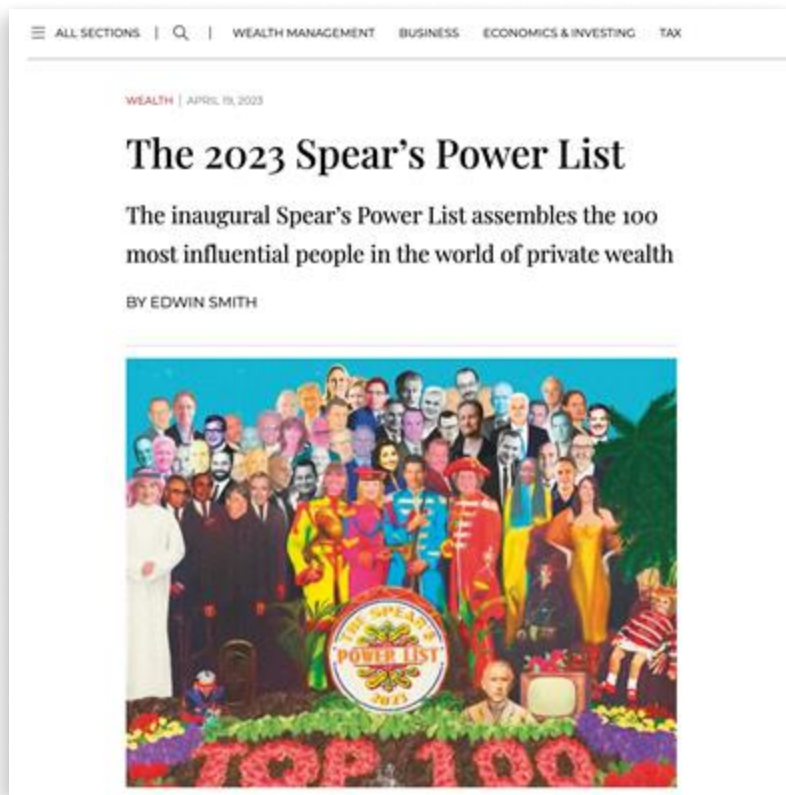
☰ ALL SECTIONS | 🔍 | WEALTH MANAGEMENT BUSINESS ECONOMICS & INVESTING TAX

WEALTH | APRIL 19, 2023

The 2023 Spear's Power List

The inaugural Spear's Power List assembles the 100 most influential people in the world of private wealth

BY EDWIN SMITH

THE SPEAR'S POWER LIST 2023

TOP 100